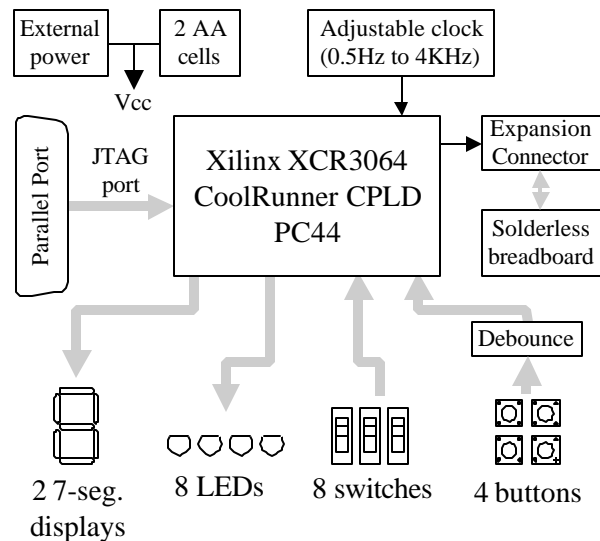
External power

2 AA cells

Vcc

Adjustable clock (0.5Hz to 4KHz)

Parallel Port

JTAG port

Xilinx XCR3064 CoolRunner CPLD PC44

Expansion Connector

Solderless breadboard

Debounce

2 7-seg. displays

8 LEDs

8 switches

4 buttons